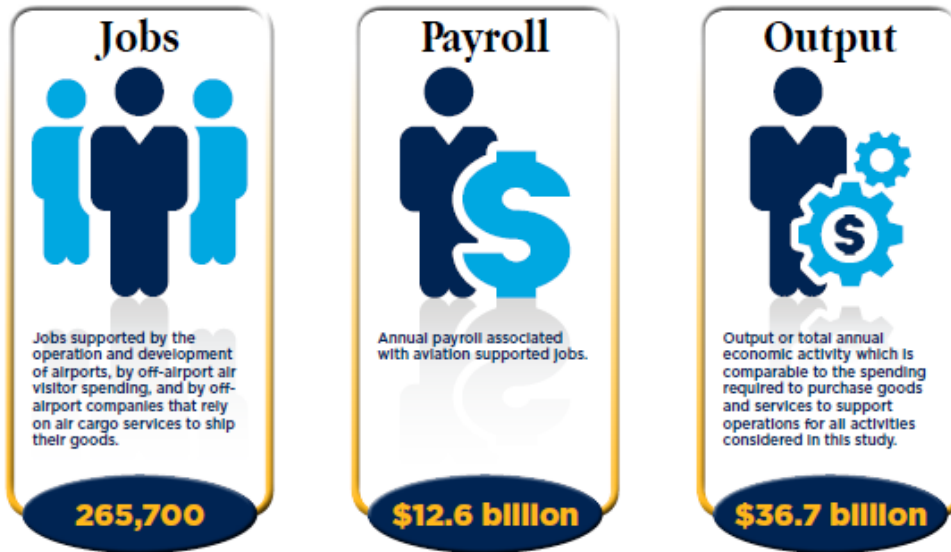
Jobs

Jobs supported by the operation and development of airports, by off-airport air visitor spending, and by off-airport companies that rely on air cargo services to ship their goods.

265,700

Payroll

Annual payroll associated with aviation supported jobs.

$12.6 billion

Output

Output or total annual economic activity which is comparable to the spending required to purchase goods and services to support operations for all activities considered in this study.

$36.7 billion